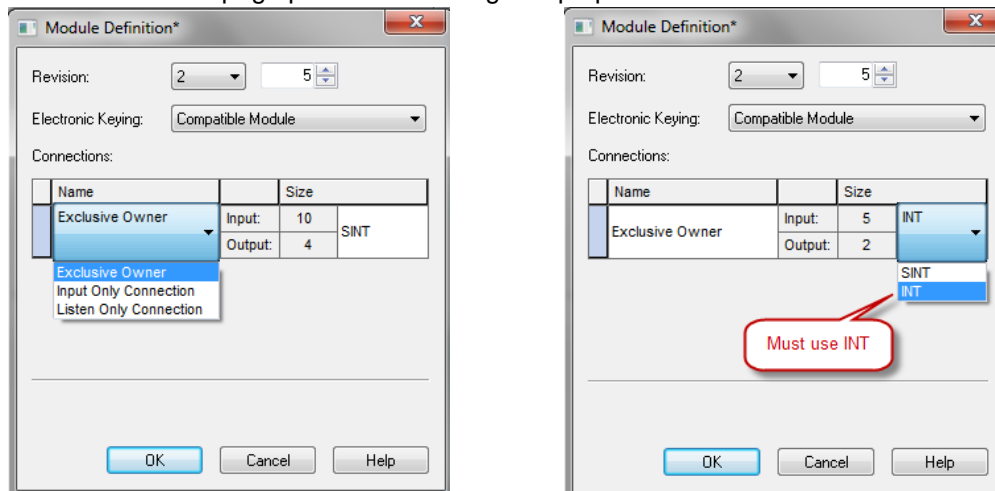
Module Definition*

Revision: 2 5

Electronic Keying: Compatible Module

Connections:

| Name | | Size | |
|---|---|---|---|
| Exclusive Owner | Input: | 10 | SINT |
| | Output: | 4 | |

Exclusive Owner
Input Only Connection
Listen Only Connection

OK Cancel Help

Module Definition*

Revision: 2 5

Electronic Keying: Compatible Module

Connections:

| Name | | Size | |
|---|---|---|---|
| Exclusive Owner | Input: | 5 | INT |
| | Output: | 2 | |

SINT
INT

Must use INT

OK Cancel Help